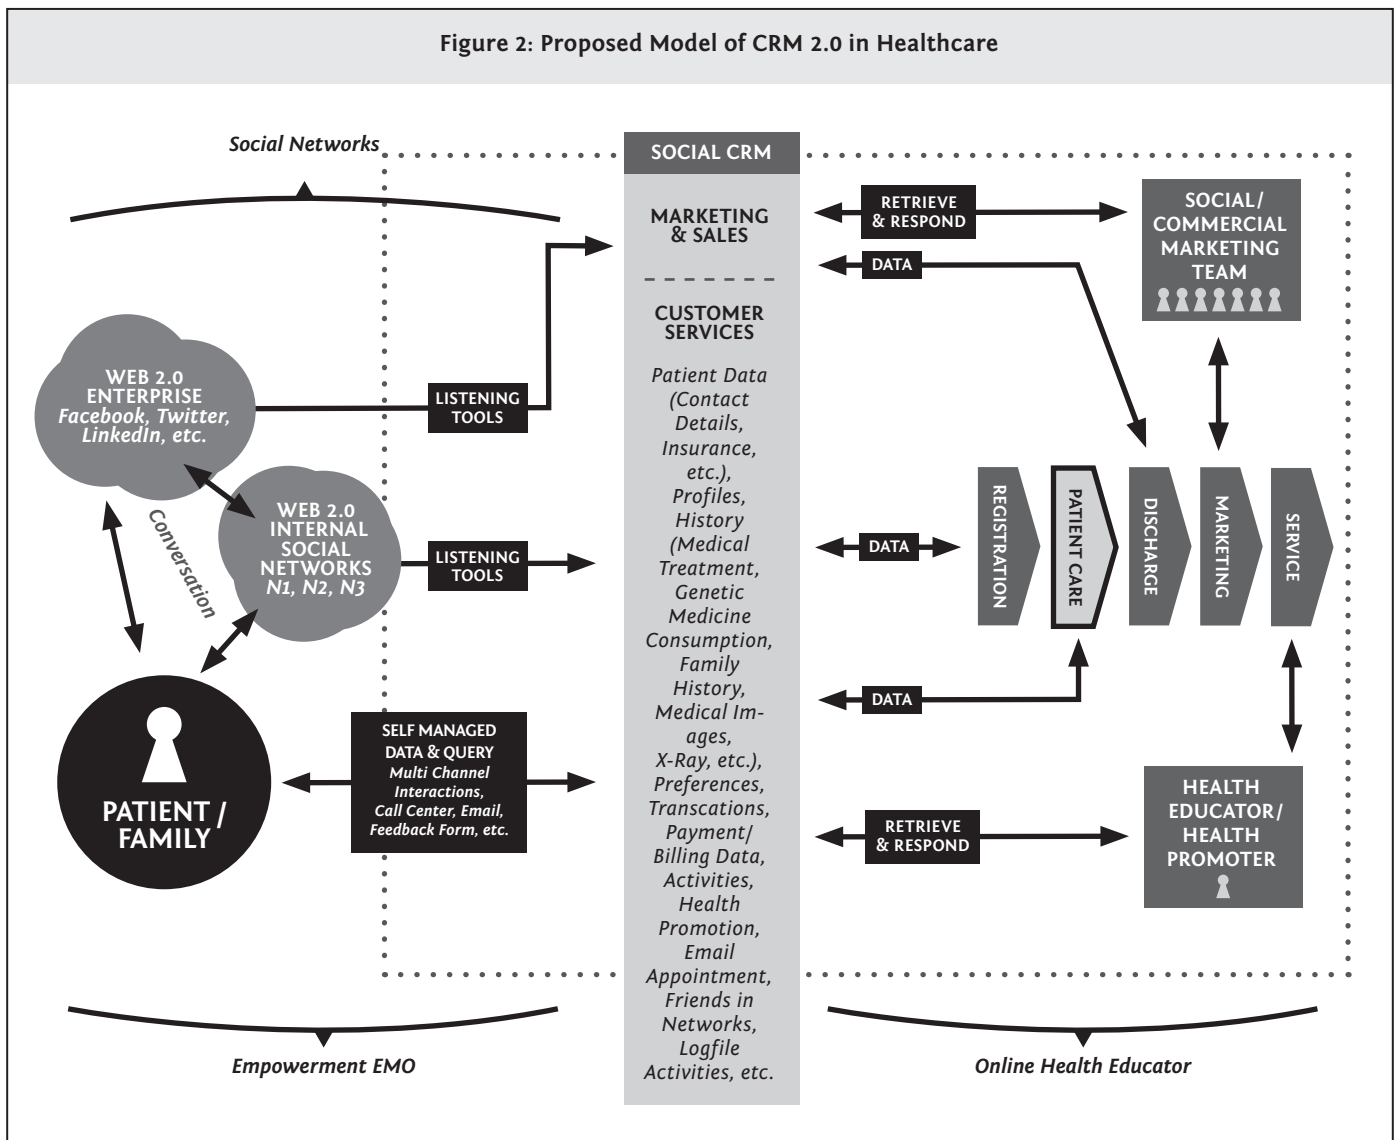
Figure 2: Proposed Model of CRM 2.0 in Healthcare

Social Networks

WEB 2.0 ENTERPRISE Facebook, Twitter, LinkedIn, etc.

LISTENING TOOLS

Conversation

WEB 2.0 INTERNAL SOCIAL NETWORKS N1, N2, N3

LISTENING TOOLS

PATIENT / FAMILY

SELF MANAGED DATA & QUERY Multi Channel Interactions, Call Center, Email, Feedback Form, etc.

SOCIAL CRM

MARKETING & SALES

CUSTOMER SERVICES

Patient Data (Contact Details, Insurance, etc.), Profiles, History (Medical Treatment, Genetic Medicine Consumption, Family History, Medical Images, X-Ray, etc.), Preferences, Transcations, Payment/ Billing Data, Activities, Health Promotion, Email Appointment, Friends in Networks, Logfile Activities, etc.

RETRIEVE & RESPOND

DATA

SOCIAL/ COMMERCIAL MARKETING TEAM

DATA

REGISTRATION

PATIENT CARE

DISCHARGE

MARKETING

SERVICE

DATA

RETRIEVE & RESPOND

HEALTH EDUCATOR/ HEALTH PROMOTER

Empowerment EMO

Online Health Educator